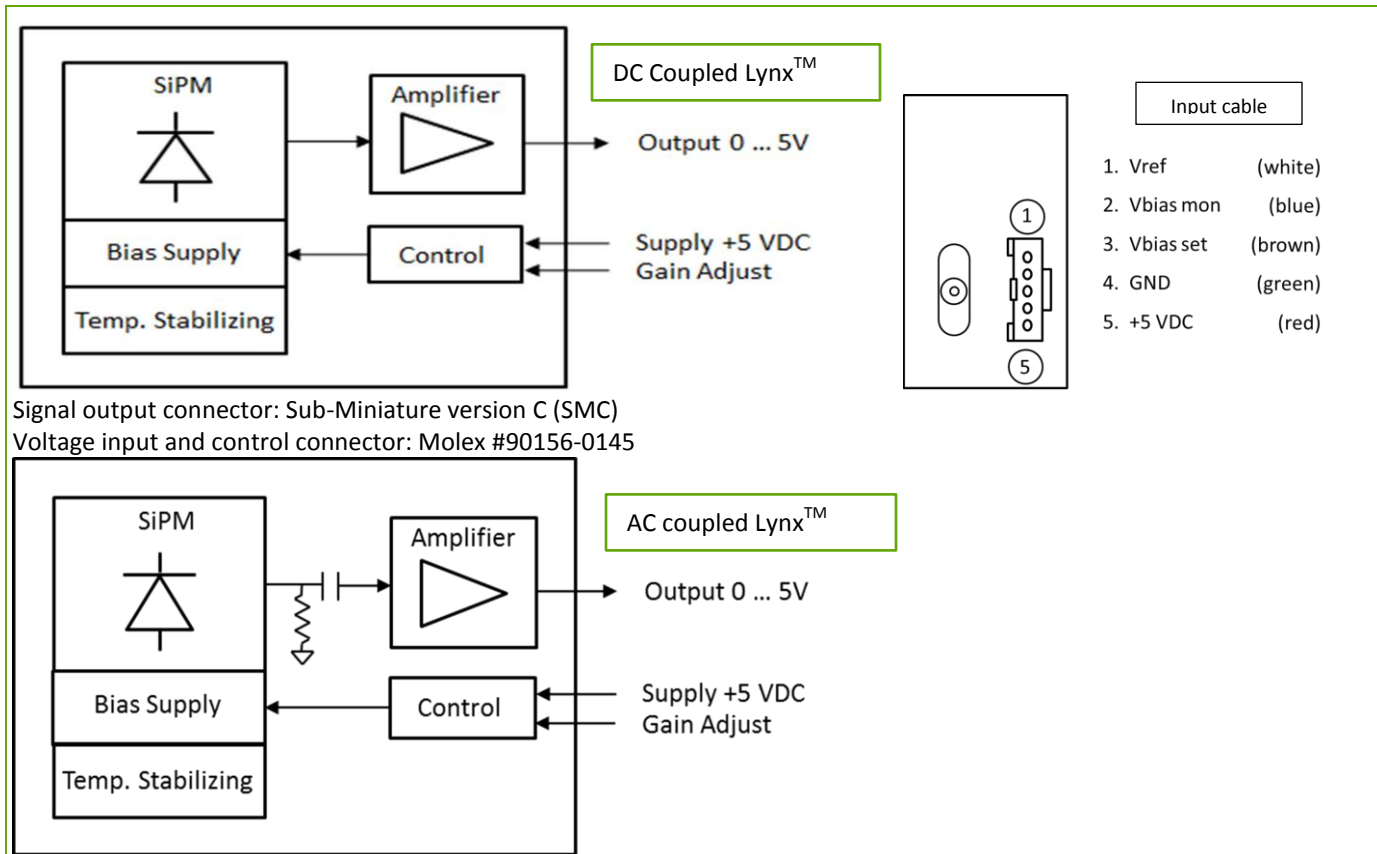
SiPM

Amplifier

DC Coupled Lynx$^{TM}$

Output 0 ... 5V

Bias Supply

Control

Supply +5 VDC
Gain Adjust

Temp. Stabilizing

1

5

Input cable

1. Vref (white)
2. Vbias mon (blue)
3. Vbias set (brown)
4. GND (green)
5. +5 VDC (red)

Signal output connector: Sub-Miniature version C (SMC)
Voltage input and control connector: Molex #90156-0145

SiPM

Amplifier

AC coupled Lynx$^{TM}$

Output 0 ... 5V

Bias Supply

Control

Supply +5 VDC
Gain Adjust

Temp. Stabilizing